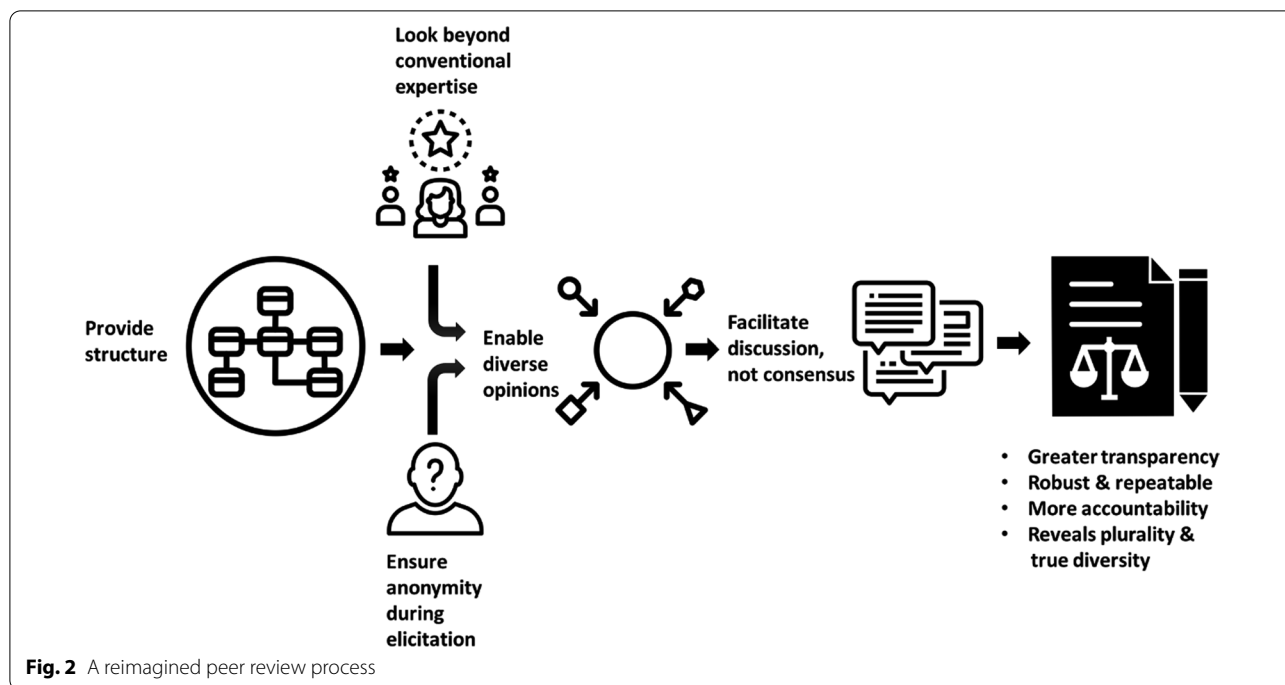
Look beyond conventional expertise

Provide structure

Enable diverse opinions

Facilitate discussion, not consensus

Ensure anonymity during elicitation

- Greater transparency
- Robust & repeatable
- More accountability
- Reveals plurality & true diversity

**Fig. 2** A reimagined peer review process